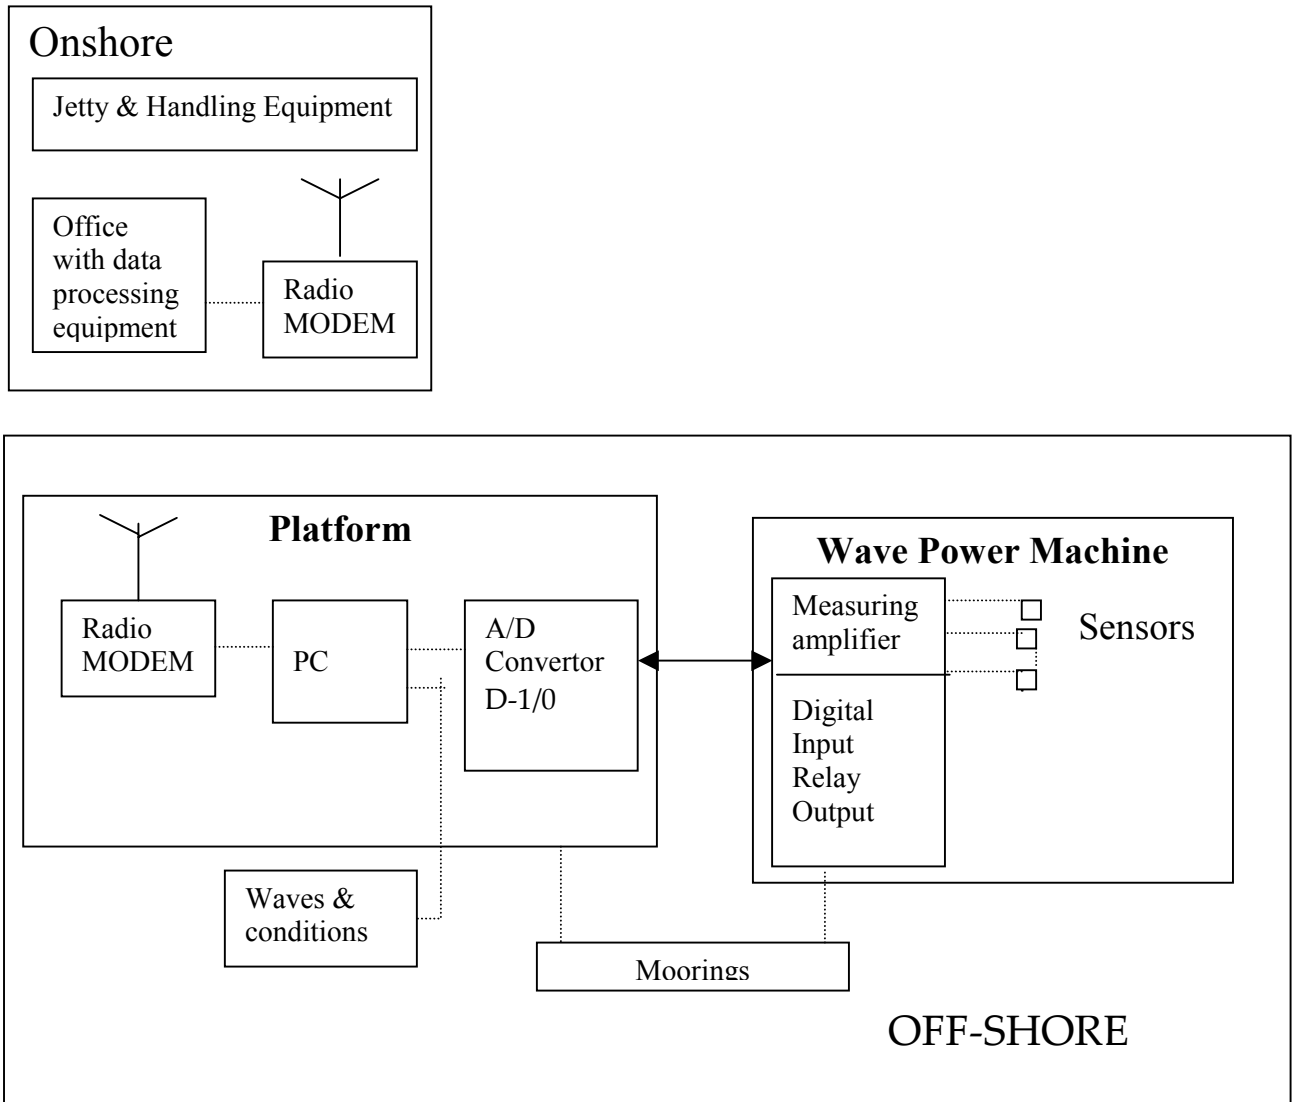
Onshore

Jetty & Handling Equipment

Office with data processing equipment

Radio MODEM

Platform

Radio MODEM

PC

A/D Convertor D-1/0

Waves & conditions

Moorings

Wave Power Machine

Measuring amplifier

Digital Input Relay Output

Sensors

OFF-SHORE